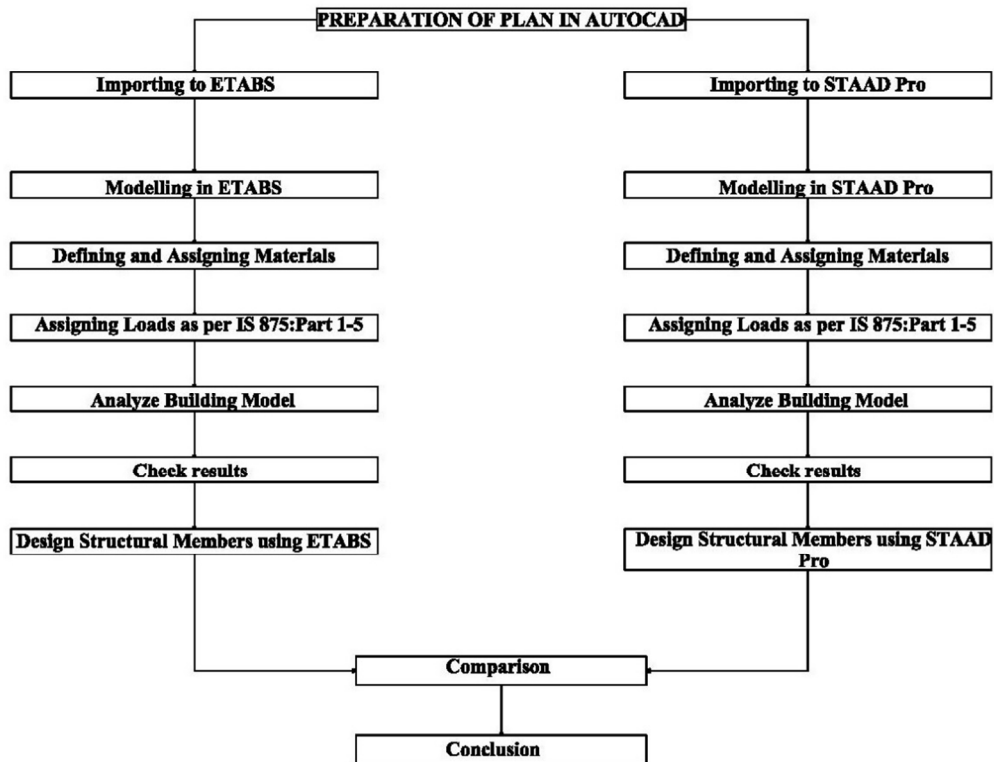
PREPARATION OF PLAN IN AUTOCAD

Importing to ETABS

Modelling in ETABS

Defining and Assigning Materials

Assigning Loads as per IS 875:Part 1-5

Analyze Building Model

Check results

Design Structural Members using ETABS

Importing to STAAD Pro

Modelling in STAAD Pro

Defining and Assigning Materials

Assigning Loads as per IS 875:Part 1-5

Analyze Building Model

Check results

Design Structural Members using STAAD Pro

Comparison

Conclusion